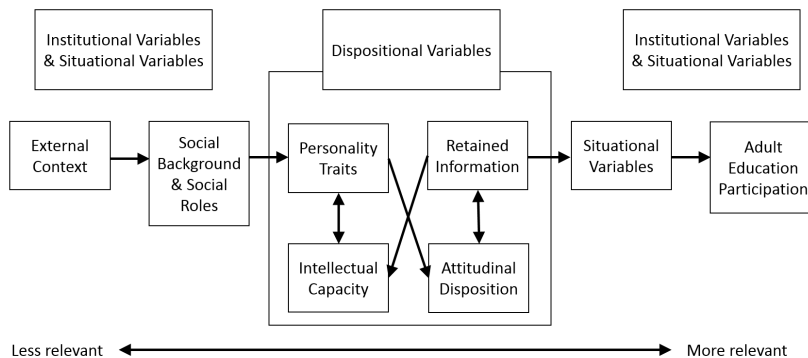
Institutional Variables & Situational Variables

Dispositional Variables

Institutional Variables & Situational Variables

External Context

Social Background & Social Roles

Personality Traits

Retained Information

Intellectual Capacity

Attitudinal Disposition

Situational Variables

Adult Education Participation

Less relevant

More relevant